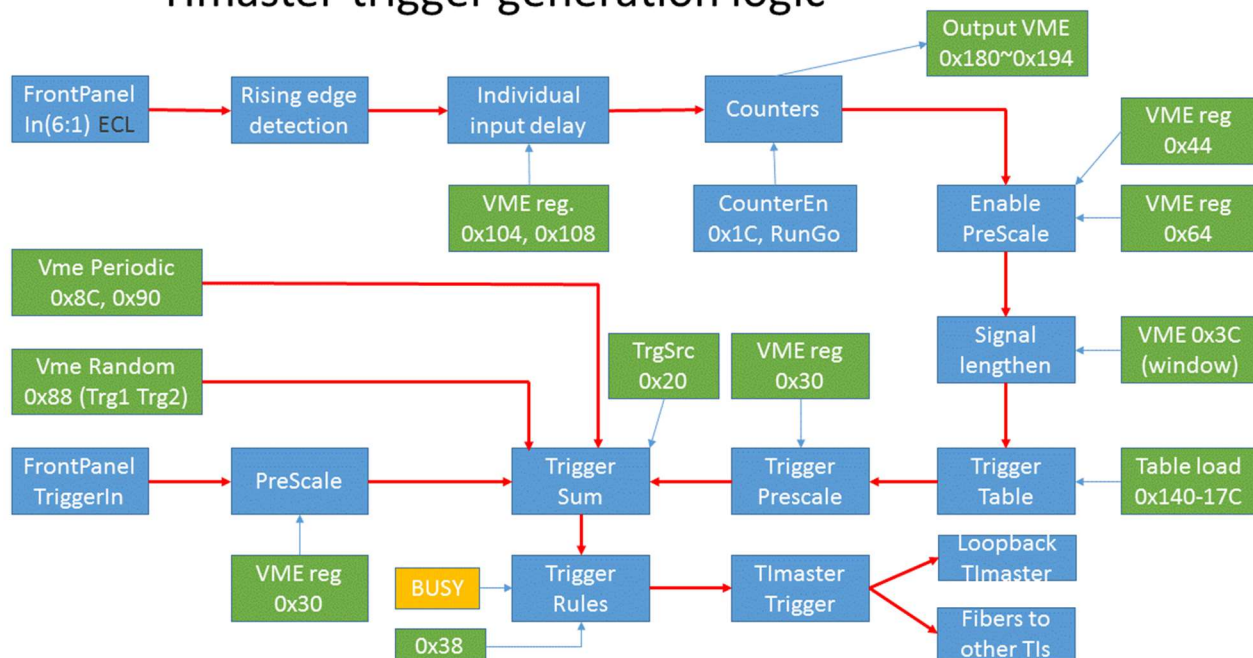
TImaster trigger generation logic

FrontPanel In(6:1) ECL

Rising edge detection

Individual input delay

Counters

Output VME 0x180~0x194

VME reg. 0x104, 0x108

CounterEn 0x1C, RunGo

VME reg 0x44

Enable PreScale

VME reg 0x64

Vme Periodic 0x8C, 0x90

Signal lengthen

VME 0x3C (window)

Vme Random 0x88 (Trg1 Trg2)

TrgSrc 0x20

VME reg 0x30

FrontPanel TriggerIn

PreScale

Trigger Sum

Trigger Prescale

Trigger Table

Table load 0x140-17C

VME reg 0x30

BUSY

Trigger Rules

TImaster Trigger

Loopback TImaster

0x38

Fibers to other TIs